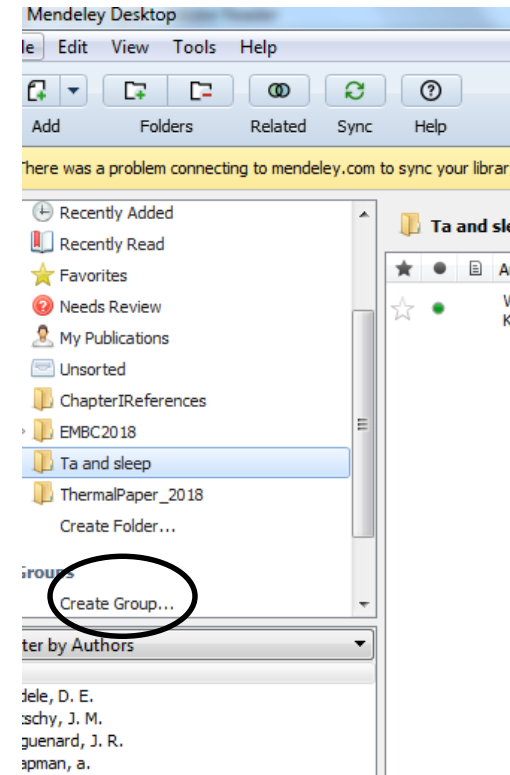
Mendeley Desktop

le Edit View Tools Help

Add Folders Related Sync Help

There was a problem connecting to mendeley.com to sync your librar

Recently Added
Recently Read
Favorites
Needs Review
My Publications
Unsorted
ChapterIReferences
EMBC2018
Ta and sleep
ThermalPaper_2018
Create Folder...

Groups
Create Group...

ter by Authors

dele, D. E.
tschy, J. M.
guenard, J. R.
apman, a.

Ta and sle

A

W
K